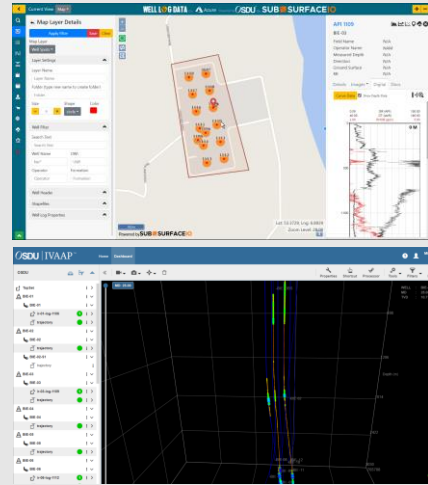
Current View

WELL LOG DATA

OSDU | SUBSURFACE IQ

Map Layer Details

Apply Filter

Reset

Clear

Map Layer

Well Spots

Layer Settings

Layer Name

Folder

Well Filter

Search Text

Well Name

Operator

Formation

Well Heads

Shapefiles

Well Log Properties

Powered by SUBSURFACE IQ

API 105

Field Name

Operator Name

Measured Depth

Direction

Ground Surface

KB

Details

Digital

OSDU | IVAAP

Home

Dashboard

OSDU

Toolbar

Trajectory

Properties

Shortcut

Processes

Tools

Filters